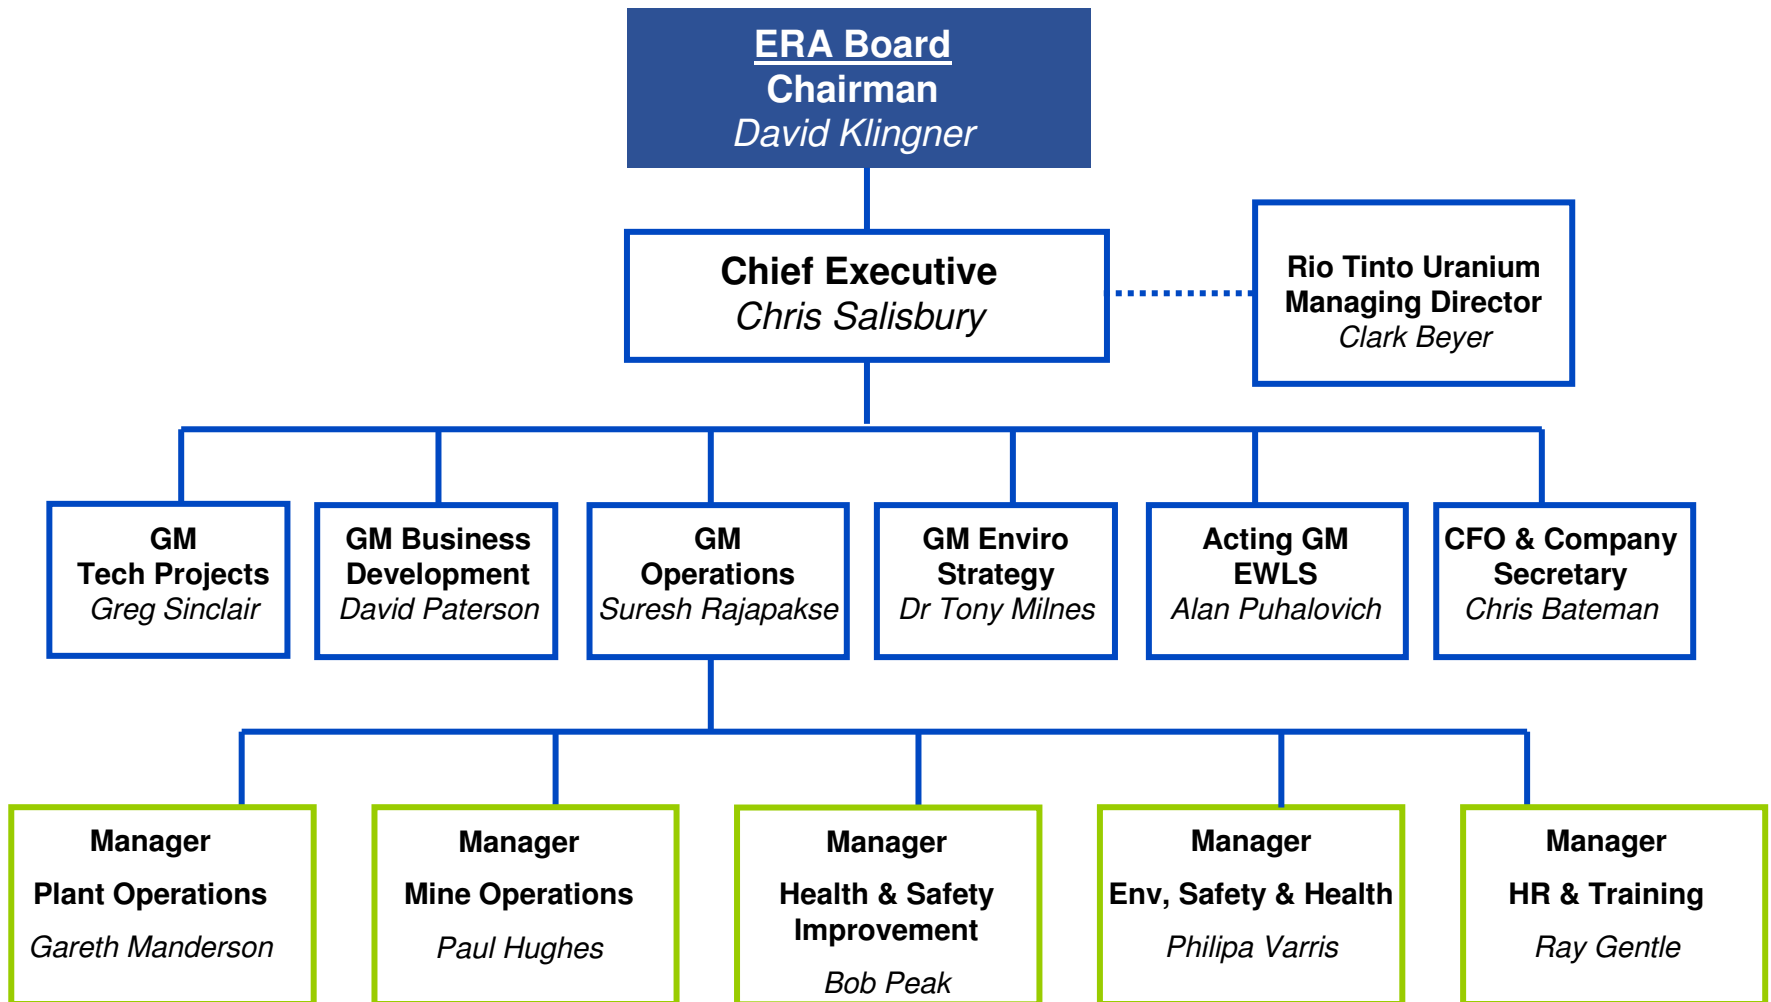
ERA Board
Chairman
David Klingner

Chief Executive
Chris Salisbury

Rio Tinto Uranium
Managing Director
Clark Beyer

GM
Tech Projects
Greg Sinclair

GM Business
Development
David Paterson

GM
Operations
Suresh Rajapakse

GM Enviro
Strategy
Dr Tony Milnes

Acting GM
EWLS
Alan Puhalovich

CFO & Company
Secretary
Chris Bateman

Manager
Plant Operations
Gareth Manderson

Manager
Mine Operations
Paul Hughes

Manager
Health & Safety
Improvement
Bob Peak

Manager
Env, Safety & Health
Philipa Varris

Manager
HR & Training
Ray Gentle